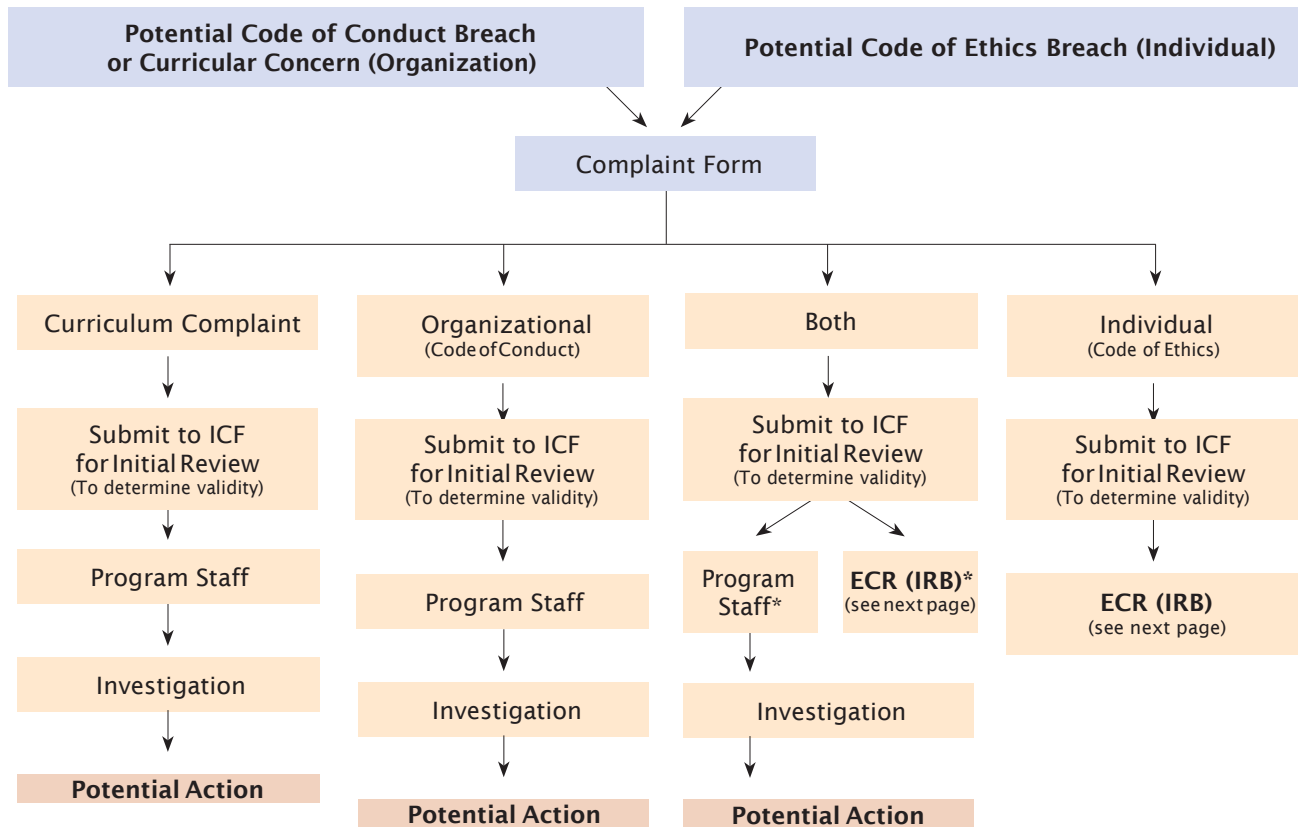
Potential Code of Conduct Breach or Curricular Concern (Organization)

Potential Code of Ethics Breach (Individual)

Complaint Form

Curriculum Complaint

Submit to ICF for Initial Review
(To determine validity)

Program Staff

Investigation

Potential Action

Organizational
(Code of Conduct)

Submit to ICF for Initial Review
(To determine validity)

Program Staff

Investigation

Potential Action

Both

Submit to ICF for Initial Review
(To determine validity)

Program Staff*

ECR (IRB)*
(see next page)

Investigation

Potential Action

Individual
(Code of Ethics)

Submit to ICF for Initial Review
(To determine validity)

ECR (IRB)
(see next page)